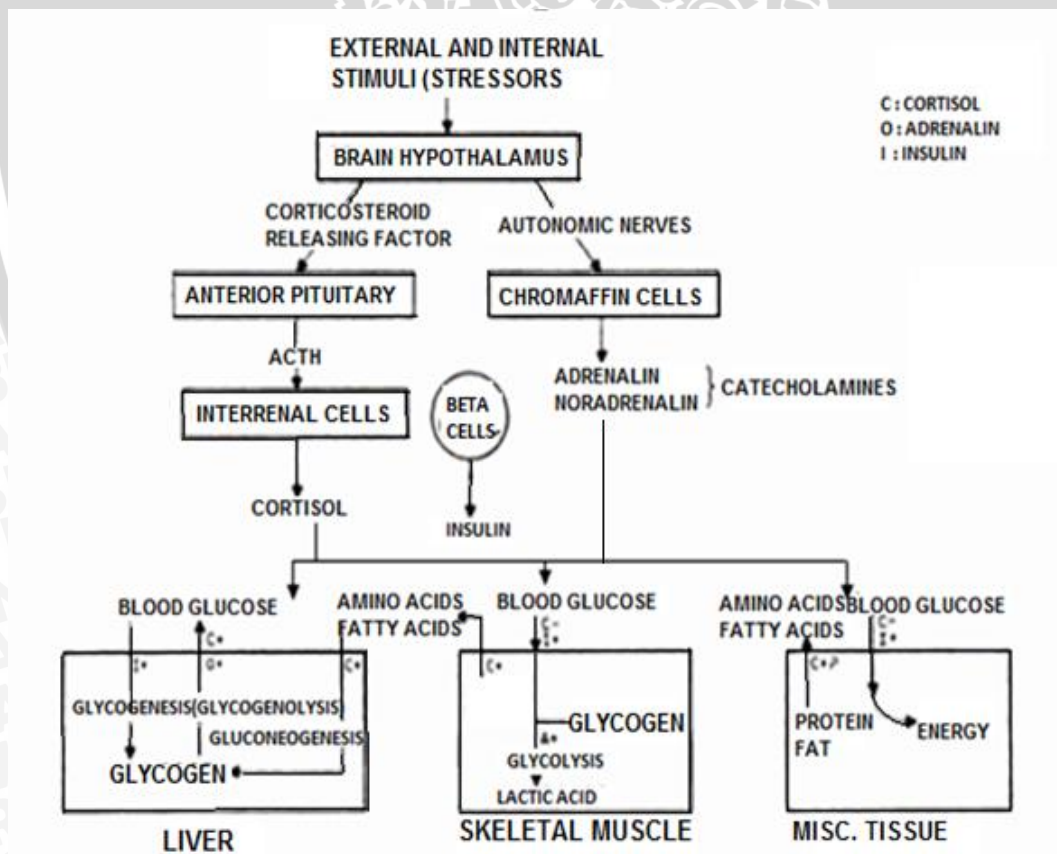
EXTERNAL AND INTERNAL STIMULI (STRESSORS

C : CORTISOL
O : ADRENALIN
I : INSULIN

BRAIN HYPOTHALAMUS

CORTICOSTEROID RELEASING FACTOR

AUTONOMIC NERVES

ANTERIOR PITUITARY

CHROMAFFIN CELLS

ACTH

ADRENALIN
NORADRENALIN } CATECHOLAMINES

INTERRENAL CELLS

BETA CELLS

CORTISOL

INSULIN

BLOOD GLUCOSE

AMINO ACIDS
FATTY ACIDS

BLOOD GLUCOSE

AMINO ACIDS
FATTY ACIDS

BLOOD GLUCOSE

I• C• O• C•

GLYCOGENESIS(GLYCOGENOLYSIS)

GLUCONEOGENESIS

GLYCOGEN

C• C• I•

GLYCOGEN

A•

GLYCOLYSIS

LACTIC ACID

C• I• C•P

PROTEIN
FAT

ENERGY

LIVER

SKELETAL MUSCLE

MISC. TISSUE